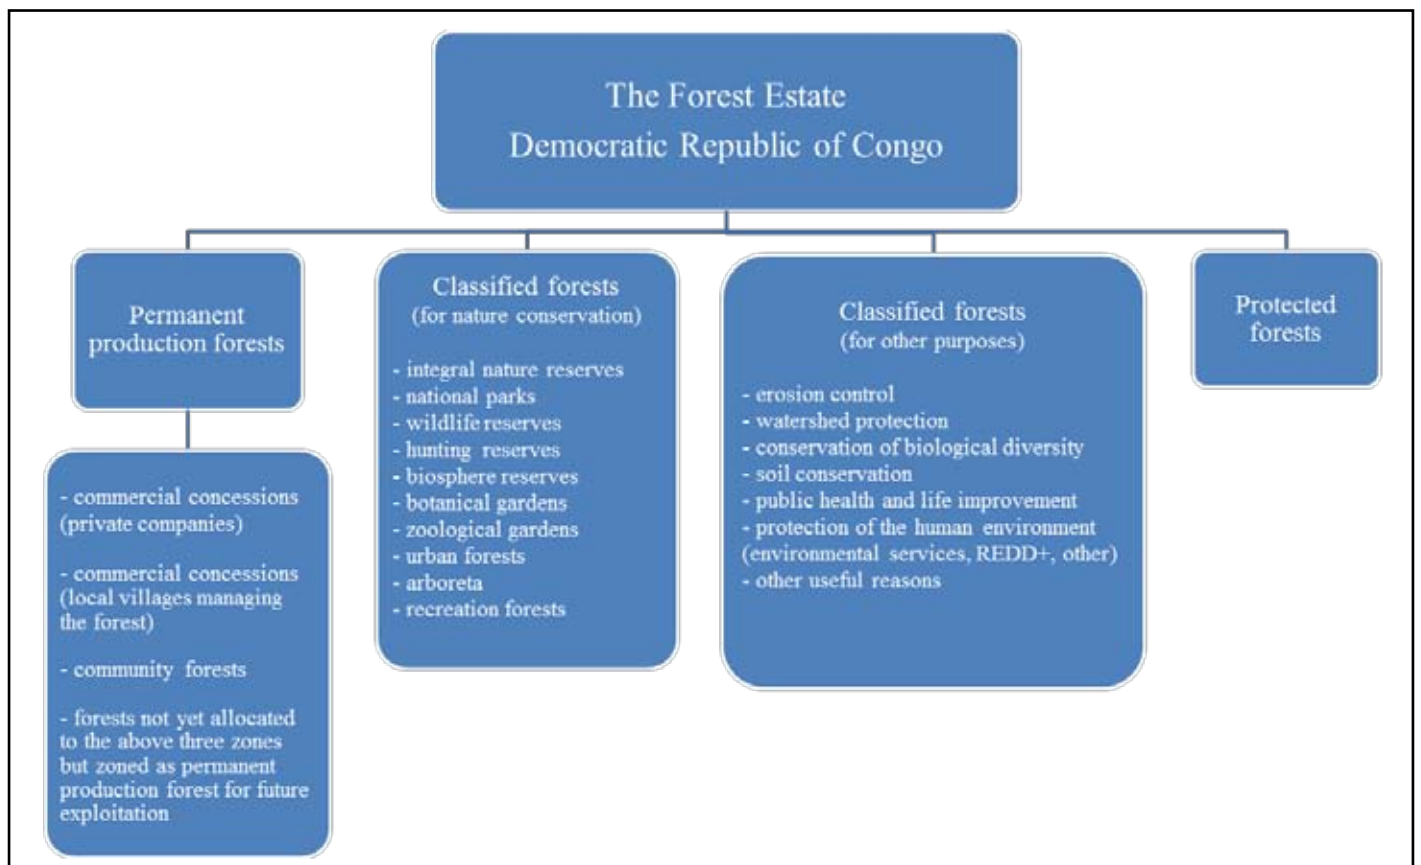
The Forest Estate
Democratic Republic of Congo

Permanent production forests

- commercial concessions (private companies)

- commercial concessions (local villages managing the forest)

- community forests

- forests not yet allocated to the above three zones but zoned as permanent production forest for future exploitation

Classified forests
(for nature conservation)

- integral nature reserves
- national parks
- wildlife reserves
- hunting reserves
- biosphere reserves
- botanical gardens
- zoological gardens
- urban forests
- arboreta
- recreation forests

Classified forests
(for other purposes)

- erosion control
- watershed protection
- conservation of biological diversity
- soil conservation
- public health and life improvement
- protection of the human environment (environmental services, REDD+, other)
- other useful reasons

Protected forests